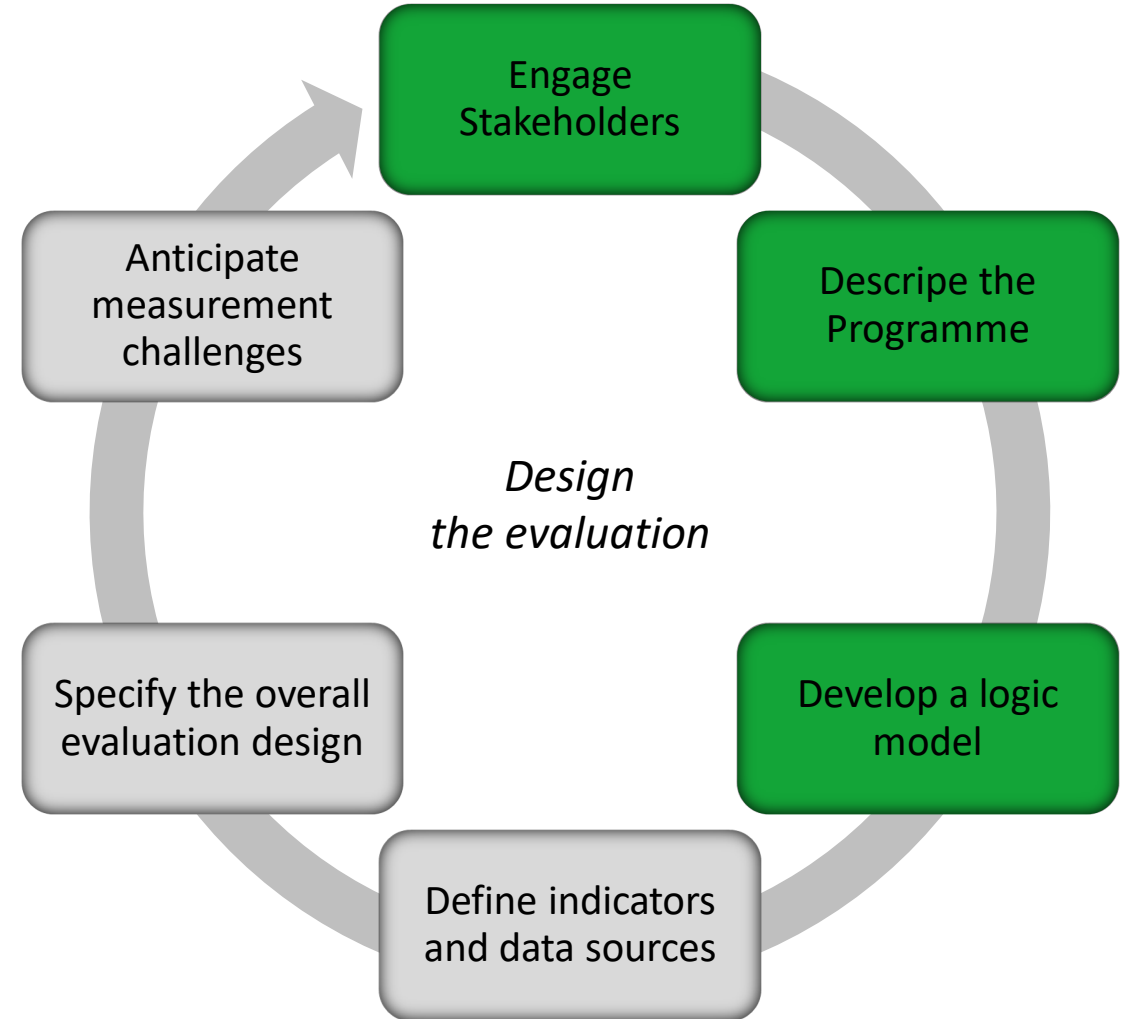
Engage Stakeholders

Descripe the Programme

Develop a logic model

Define indicators and data sources

Specify the overall evaluation design

Anticipate measurement challenges

*Design the evaluation*